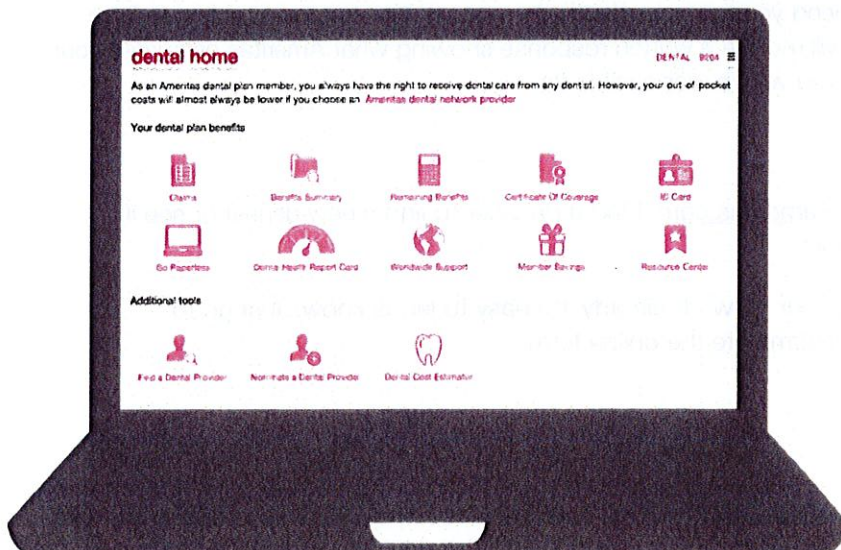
dental home

DENTAL 9094 ☰

As an Ameritas dental plan member, you always have the right to receive dental care from any dentist. However, your out of pocket costs will almost always be lower if you choose an Ameritas dental network provider

Your dental plan benefits

Claims

Benefits Summary

Remaining Benefits

Certificate Of Coverage

ID Card

Go Paperless

Dental Health Report Card

Worldwide Support

Member Savings

Resource Center

Additional tools

Find a Dental Provider

Nominate a Dental Provider

Dental Cost Estimator